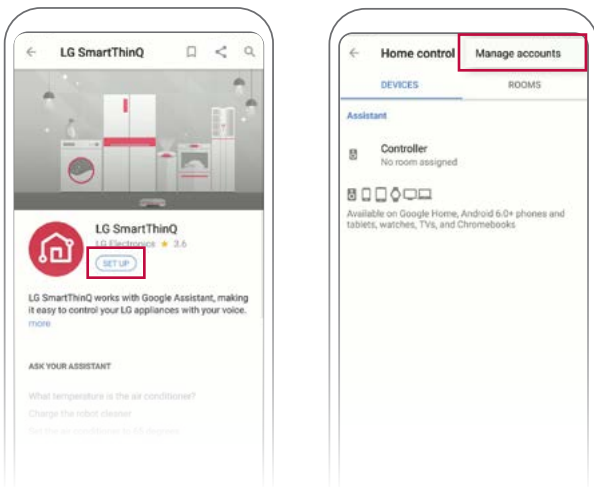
LG SmartThinQ

LG SmartThinQ
LG Electronics ★ 3.6
SET UP

LG SmartThinQ works with Google Assistant, making it easy to control your LG appliances with your voice.
more

ASK YOUR ASSISTANT

What temperature is the air conditioner?
Charge the robot cleaner
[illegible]

Home control Manage accounts
DEVICES ROOMS

Assistant

Controller
No room assigned

Available on Google Home, Android 6.0+ phones and tablets, watches, TVs, and Chromebooks